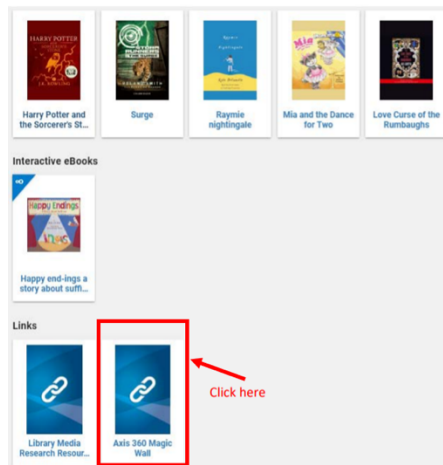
HARRY POTTER

Harry Potter and the Sorcerer's St...

Surge

Raymie nightingale

Mia and the Dance for Two

Love Curse of the Rumbaughs

Interactive eBooks

HD

Happy Endings

Happy end-ings a story about suffi...

Links

Library Media Research Resour...

Axis 360 Magic Wall

Click here